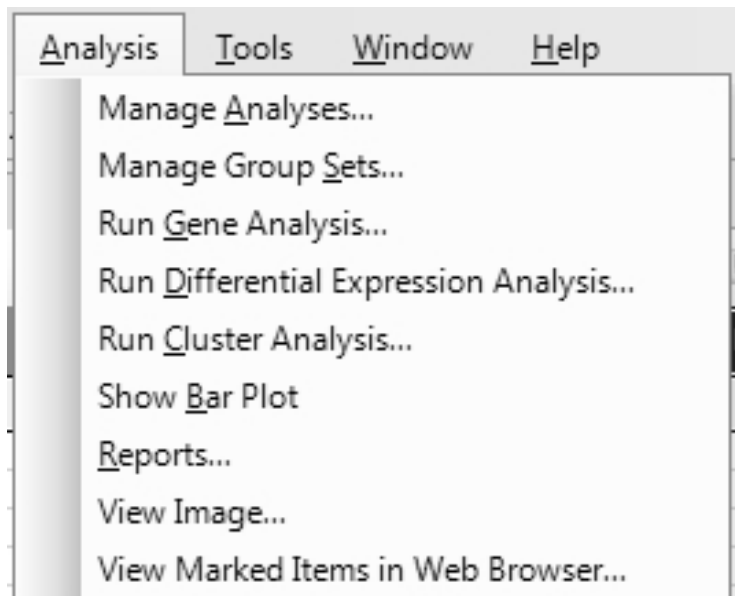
Analysis Tools Window Help

Manage Analyses...
Manage Group Sets...
Run Gene Analysis...
Run Differential Expression Analysis...
Run Cluster Analysis...
Show Bar Plot
Reports...
View Image...
View Marked Items in Web Browser...